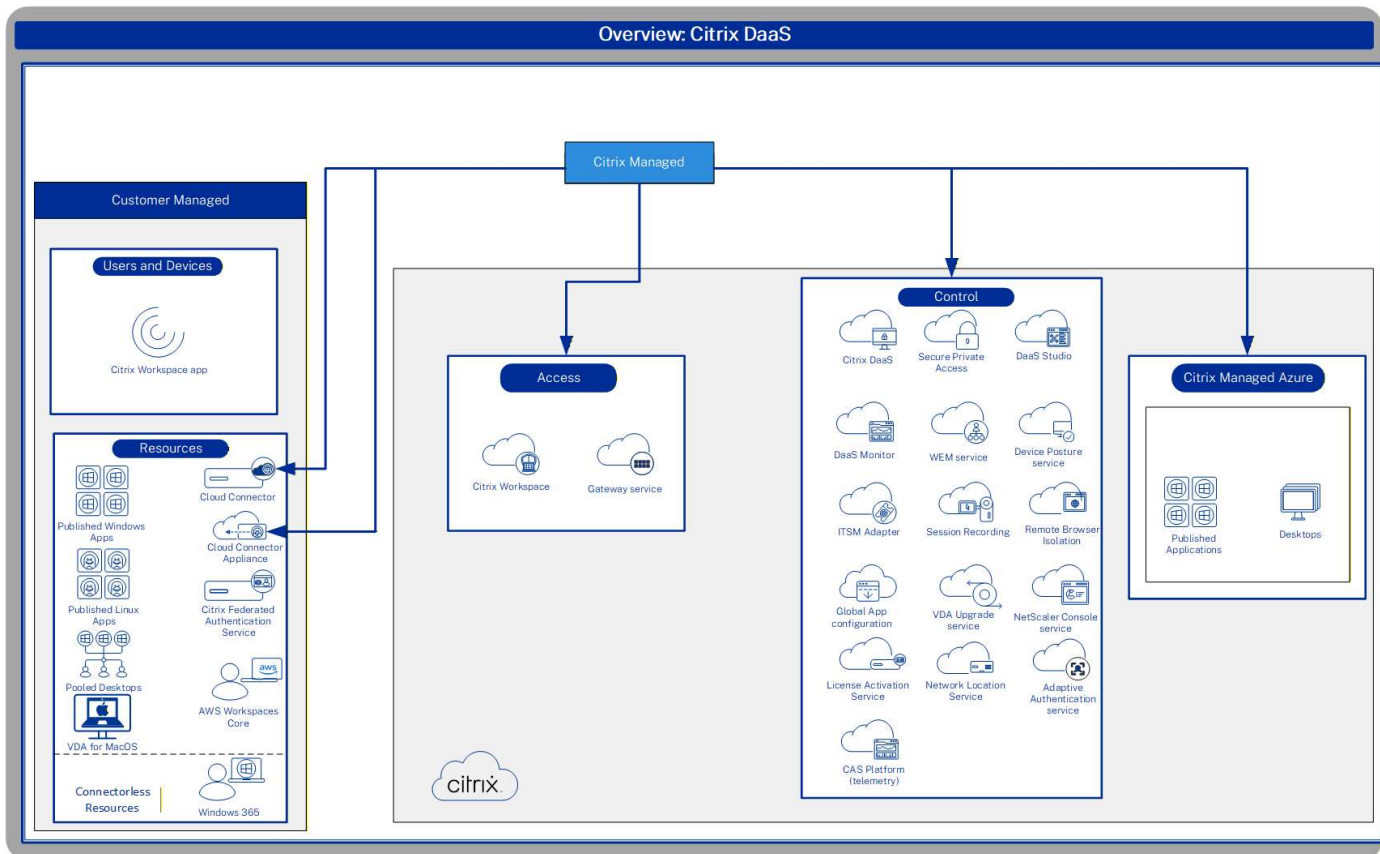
Overview: Citrix DaaS

Citrix Managed

Customer Managed

Users and Devices

Citrix Workspace app

Resources

Published Windows Apps

Cloud Connector

Cloud Connector Appliance

Published Linux Apps

Citrix Federated Authentication Service

Pooled Desktops

aws

AWS Workspaces Core

VDA for MacOS

Connectorless Resources

Windows 365

Access

Citrix Workspace

Gateway service

Control

Citrix DaaS

Secure Private Access

DaaS Studio

DaaS Monitor

WEM service

Device Posture service

ITSM Adapter

Session Recording

Remote Browser Isolation

Global App configuration

VDA Upgrade service

NetScaler Console service

License Activation Service

Network Location Service

Adaptive Authentication service

CAS Platform (telemetry)

Citrix Managed Azure

Published Applications

Desktops

citrix